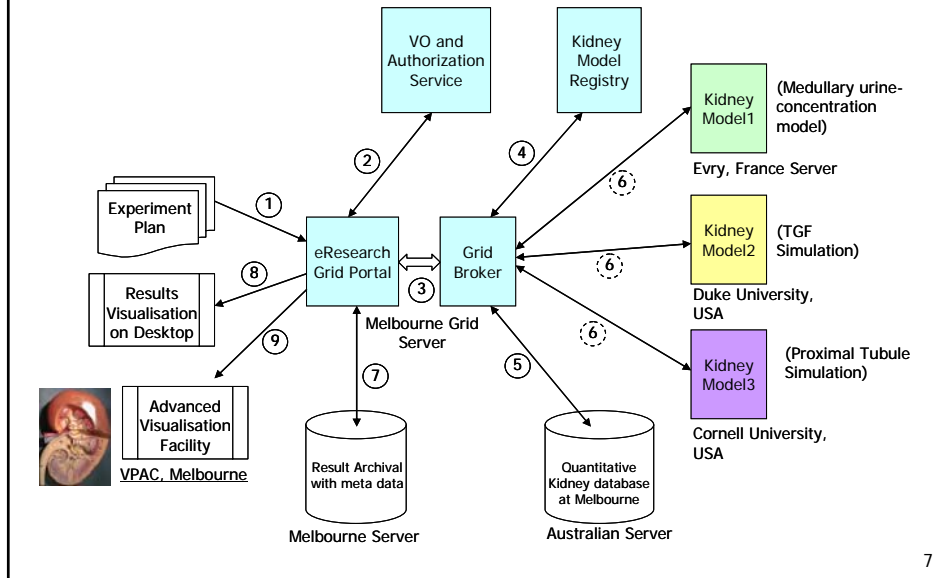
VO and Authorization Service

Kidney Model Registry

Kidney Model1

(Medullary urine-concentration model)

Evry, France Server

2

4

6

1

Experiment Plan

eResearch Grid Portal

Grid Broker

Kidney Model2

(TGF Simulation)

8

6

3

Results Visualisation on Desktop

Duke University, USA

Melbourne Grid Server

6

9

Kidney Model3

(Proximal Tubule Simulation)

5

7

Advanced Visualisation Facility

VPAC, Melbourne

Result Archival with meta data

Quantitative Kidney database at Melbourne

Cornell University, USA

Melbourne Server

Australian Server

7